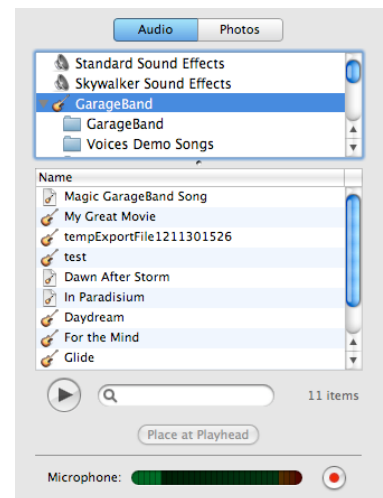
Audio Photos

Standard Sound Effects
Skywalker Sound Effects
GarageBand
GarageBand
Voices Demo Songs

Name
Magic GarageBand Song
My Great Movie
tempExportFile1211301526
test
Dawn After Storm
In Paradisium
Daydream
For the Mind
Glide

11 items

Place at Playhead

Microphone: